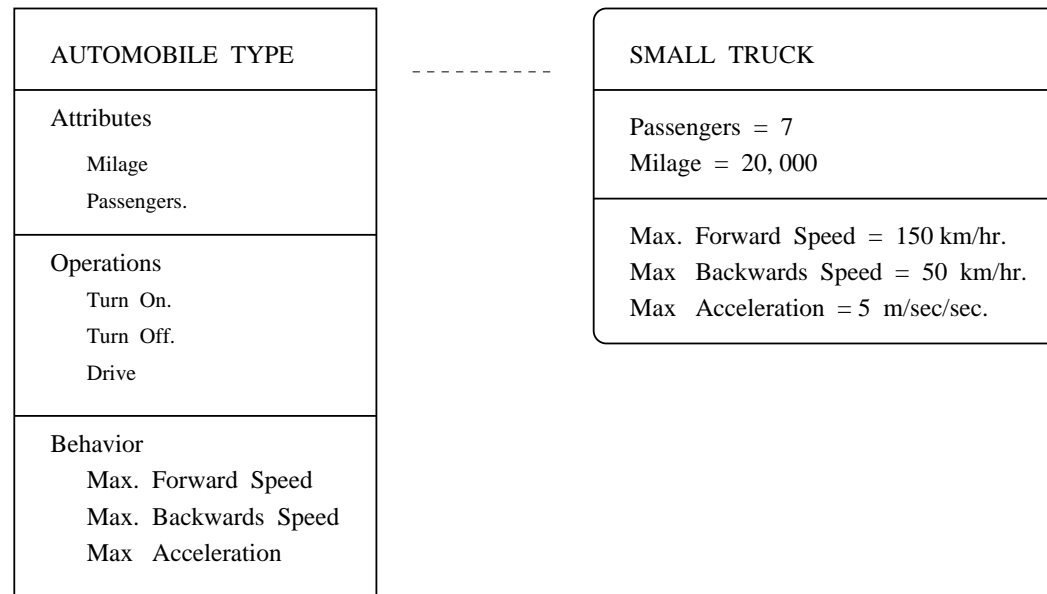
AUTOMOBILE TYPE

Attributes
Milage
Passengers.

Operations
Turn On.
Turn Off.
Drive

Behavior
Max. Forward Speed
Max. Backwards Speed
Max Acceleration

SMALL TRUCK

Passengers = 7
Milage = 20, 000

Max. Forward Speed = 150 km/hr.
Max Backwards Speed = 50 km/hr.
Max Acceleration = 5 m/sec/sec.